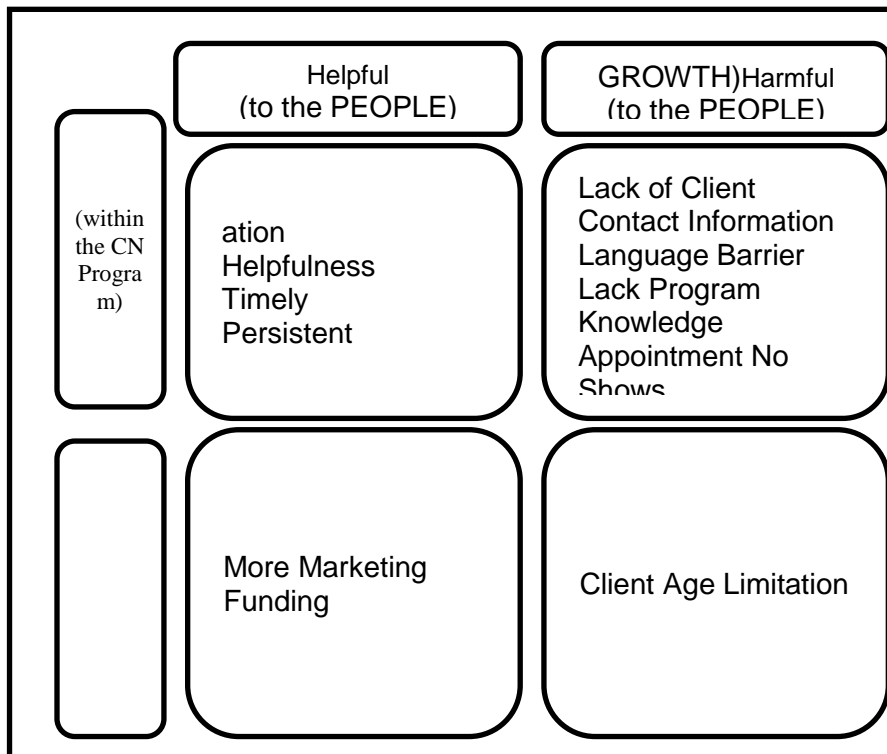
Helpful (to the PEOPLE)

GROWTH)Harmful (to the PEOPLE)

(within the CN Program)

ation
Helpfulness
Timely
Persistent

Lack of Client Contact Information
Language Barrier
Lack Program Knowledge
Appointment No Shows

More Marketing Funding

Client Age Limitation